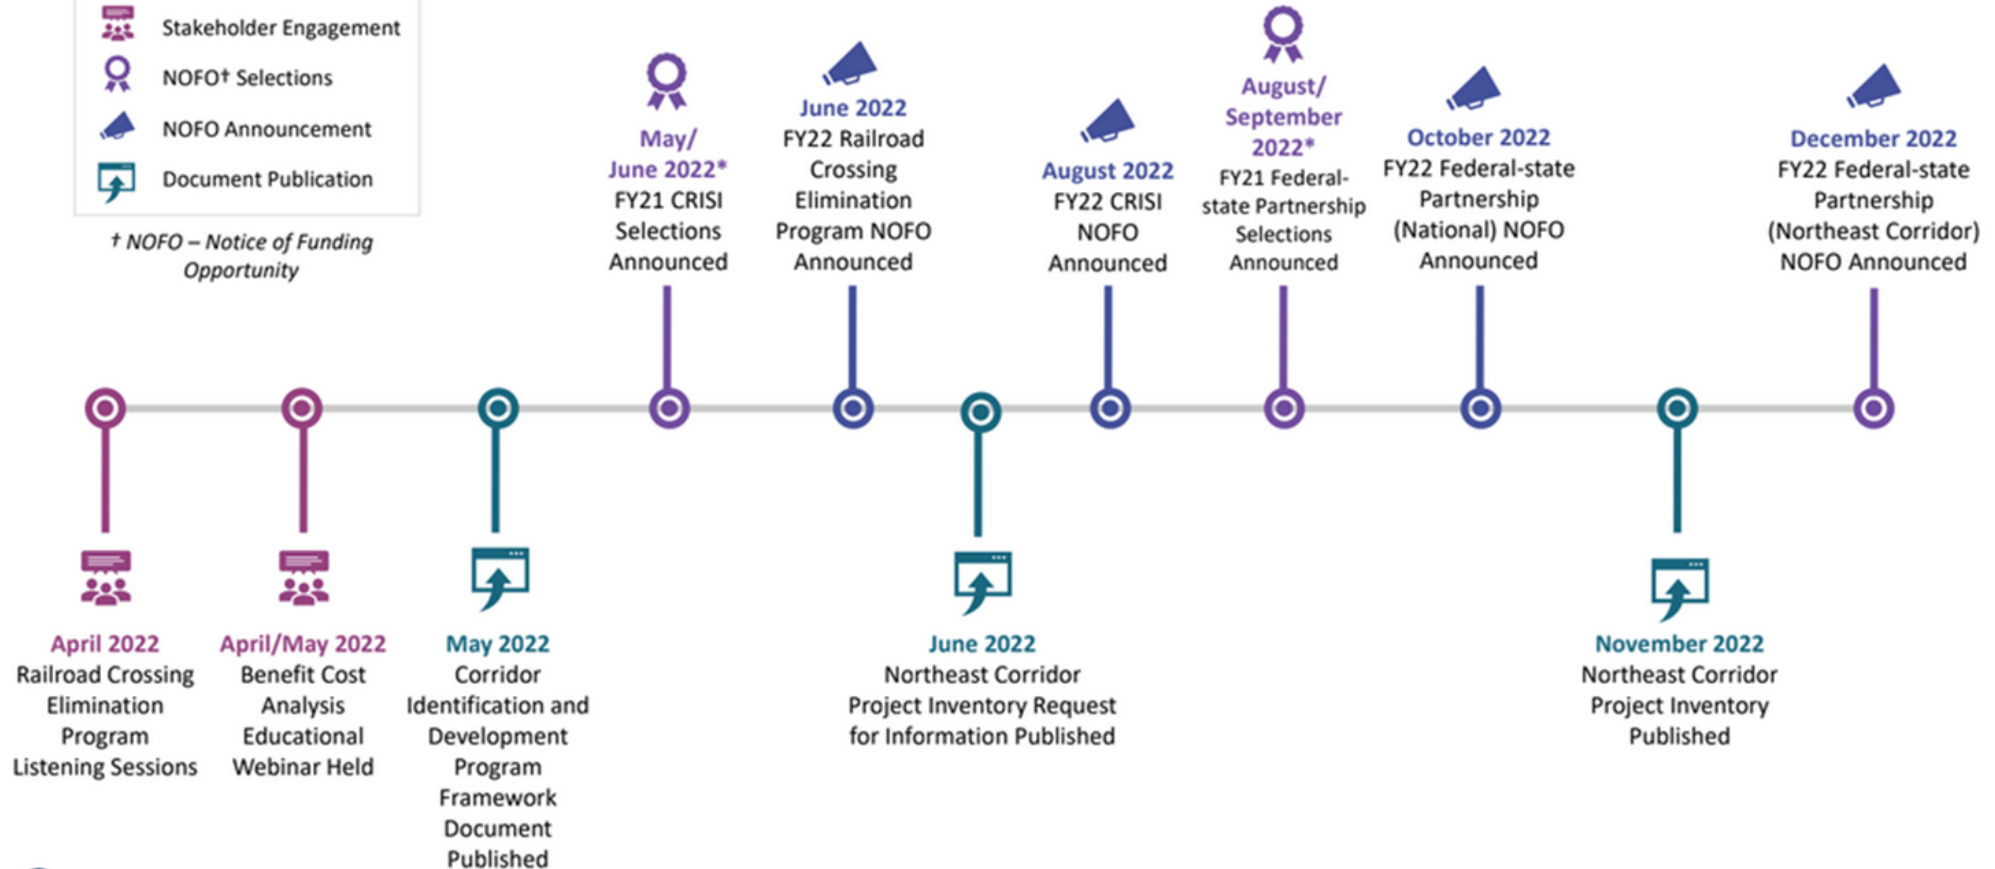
Stakeholder Engagement
NOFO† Selections
NOFO Announcement
Document Publication

† NOFO – Notice of Funding Opportunity

May/ June 2022*
FY21 CRISI Selections Announced

June 2022
FY22 Railroad Crossing Elimination Program NOFO Announced

August 2022
FY22 CRISI NOFO Announced

August/ September 2022*
FY21 Federal-state Partnership Selections Announced

October 2022
FY22 Federal-state Partnership (National) NOFO Announced

December 2022
FY22 Federal-state Partnership (Northeast Corridor) NOFO Announced

April 2022
Railroad Crossing Elimination Program Listening Sessions

April/May 2022
Benefit Cost Analysis Educational Webinar Held

May 2022
Corridor Identification and Development Program Framework Document Published

June 2022
Northeast Corridor Project Inventory Request for Information Published

November 2022
Northeast Corridor Project Inventory Published